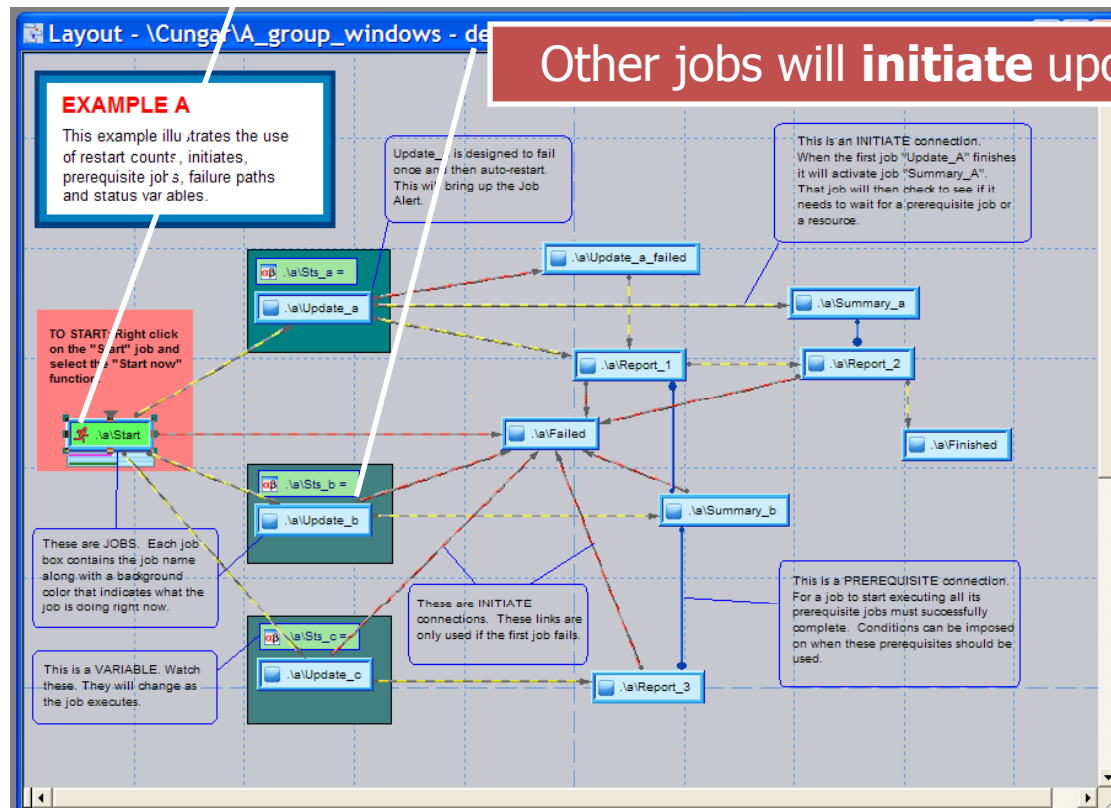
Layout - \Cungar\A_group_windows - de

Other jobs will **initiate** upo

EXAMPLE A

This example illustrates the use of restart counts, initiates, prerequisite jobs, failure paths and status variables.

Update_a is designed to fail once and then auto-restart. This will bring up the Job Alert.

This is an INITIATE connection. When the first job "Update_A" finishes it will activate job "Summary_A". That job will then check to see if it needs to wait for a prerequisite job or a resource.

.\a\Sts_a =

.\a\Update_a

.\a\Update_a_failed

.\a\Summary_a

TO START: Right click on the "Start" job and select the "Start now" function.

.\a\Report_1

.\a\Report_2

.\a\Start

.\a\Failed

.\a\Finished

.\a\Sts_b =

.\a\Update_b

.\a\Summary_b

These are JOBS. Each job box contains the job name along with a background color that indicates what the job is doing right now.

These are INITIATE connections. These links are only used if the first job fails.

This is a PREREQUISITE connection. For a job to start executing all its prerequisite jobs must successfully complete. Conditions can be imposed on when these prerequisites should be used.

.\a\Sts_c =

This is a VARIABLE. Watch these. They will change as the job executes.

.\a\Update_c

.\a\Report_3